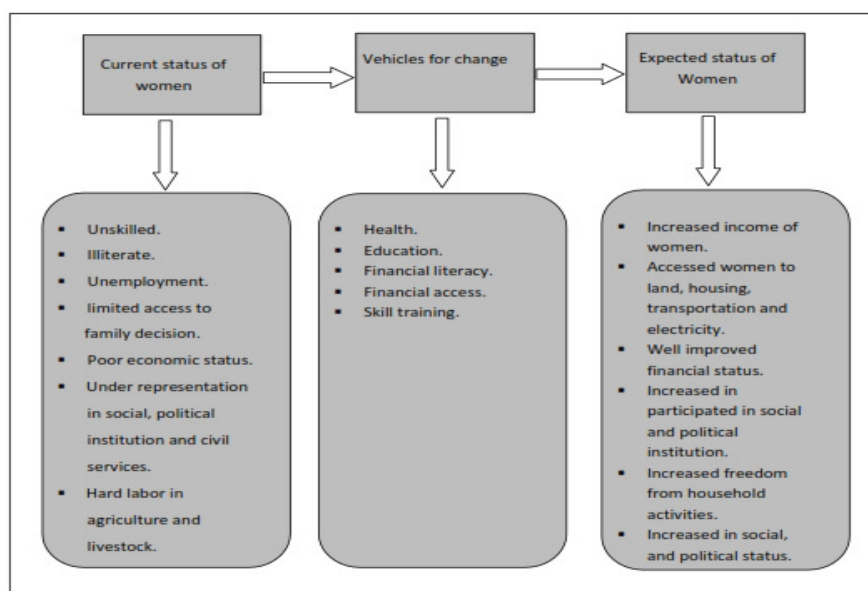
Current status of women

Vehicles for change

Expected status of Women

- Unskilled.
- Illiterate.
- Unemployment.
- limited access to family decision.
- Poor economic status.
- Under representation in social, political institution and civil services.
- Hard labor in agriculture and livestock.

- Health.
- Education.
- Financial literacy.
- Financial access.
- Skill training.

- Increased income of women.
- Accessed women to land, housing, transportation and electricity.
- Well improved financial status.
- Increased in participated in social and political institution.
- Increased freedom from household activities.
- Increased in social, and political status.